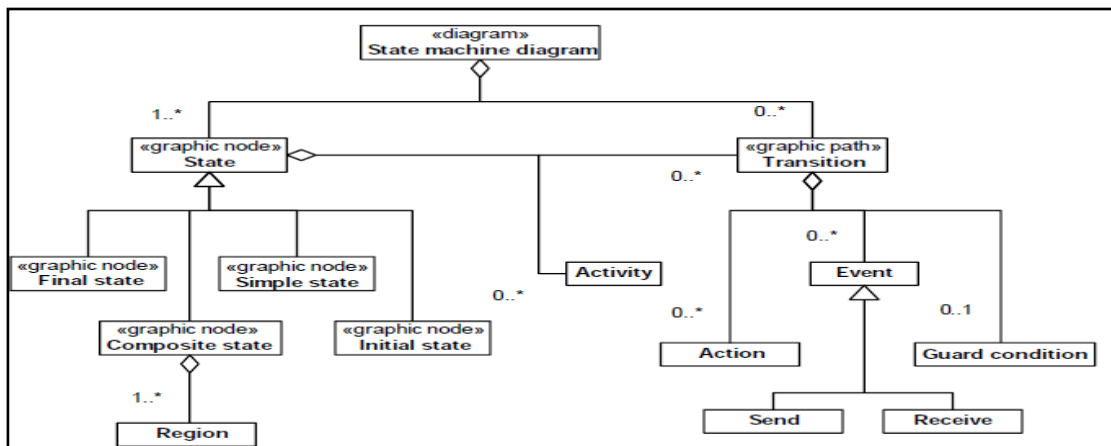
«diagram»
State machine diagram

1..*

0..*

«graphic node»
State

«graphic path»
Transition

0..*

«graphic node»
Final state

«graphic node»
Simple state

Activity

0..*

Event

0..*

«graphic node»
Composite state

«graphic node»
Initial state

0..*

0..1

Action

Guard condition

1..*

Region

Send

Receive